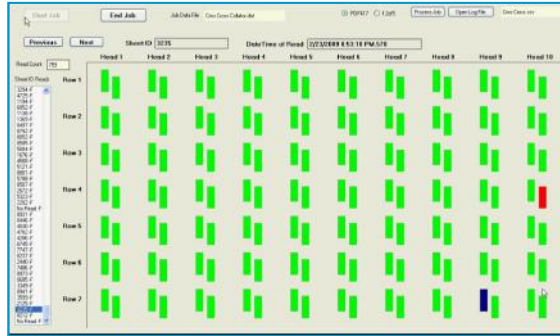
Start Job
End Job
Job Data File
PDF417
Process Job
Open Log File
Previous
Next
Sheet ID 3235
Date/Time of Read 2/23/2009 6:53:18 PM 578
Read Count 75
Sheet ID Reads
No Read
Head 1
Head 2
Head 3
Head 4
Head 5
Head 6
Head 7
Head 8
Head 9
Head 10
Row 1
Row 2
Row 3
Row 4
Row 5
Row 6
Row 7